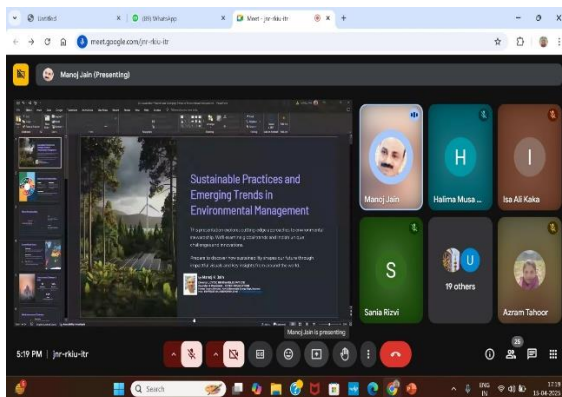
Untitled

(89) WhatsApp

Meet - jnr-rkiu-itr

meet.google.com/jnr-rkiu-itr

Manoj Jain (Presenting)

Sustainable Practices and Emerging Trends in Environmental Management

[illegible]

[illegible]

Manoj Jain

Halima Musa ...

Isa Ali Kaka

S

Sania Rizvi

U

19 others

Azram Tahoor

Manoj Jain is presenting

5:19 PM | jnr-rkiu-itr

25

Search

ENG IN

17:19 13-04-2023